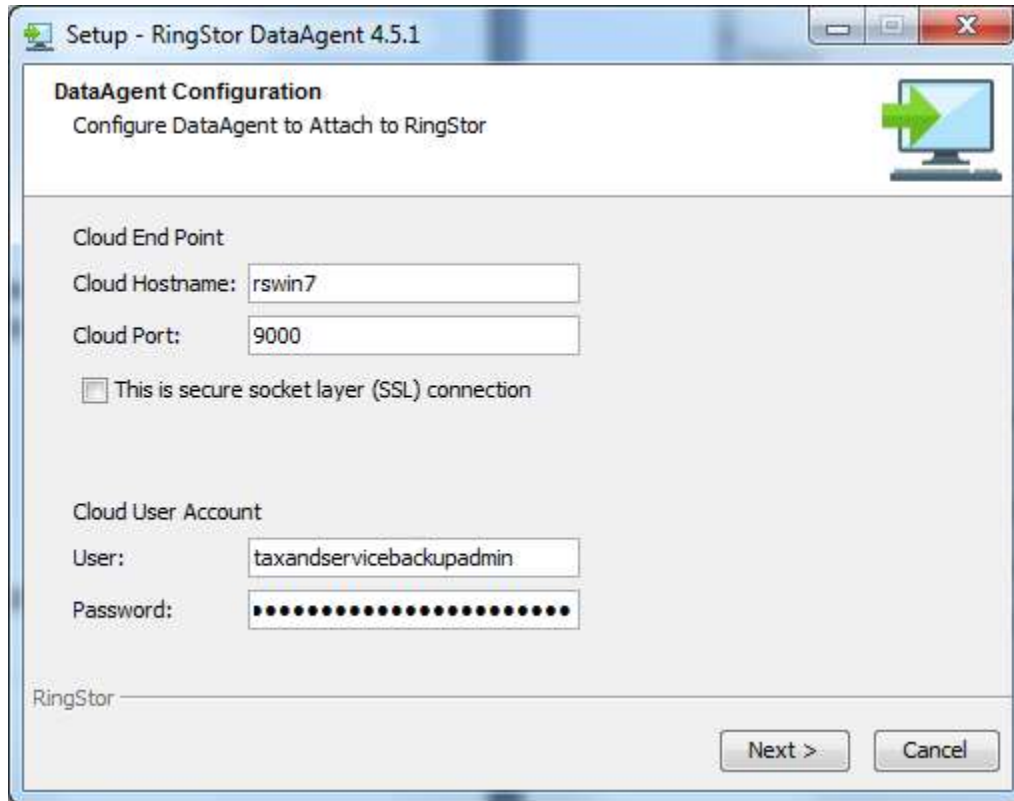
Setup - RingStor DataAgent 4.5.1

DataAgent Configuration
Configure DataAgent to Attach to RingStor

Cloud End Point
Cloud Hostname: rswin7
Cloud Port: 9000
This is secure socket layer (SSL) connection

Cloud User Account
User: taxandservicebackupadmin
Password: ••••••••••••••••••••••••

RingStor

Next > Cancel